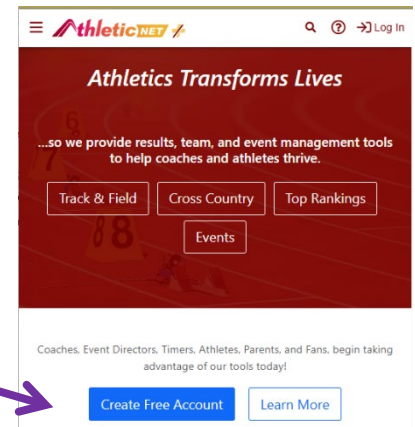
AthleticNET

Log In

Athletics Transforms Lives

...so we provide results, team, and event management tools to help coaches and athletes thrive.

Track & Field

Cross Country

Top Rankings

Events

Coaches, Event Directors, Timers, Athletes, Parents, and Fans, begin taking advantage of our tools today!

Create Free Account

Learn More